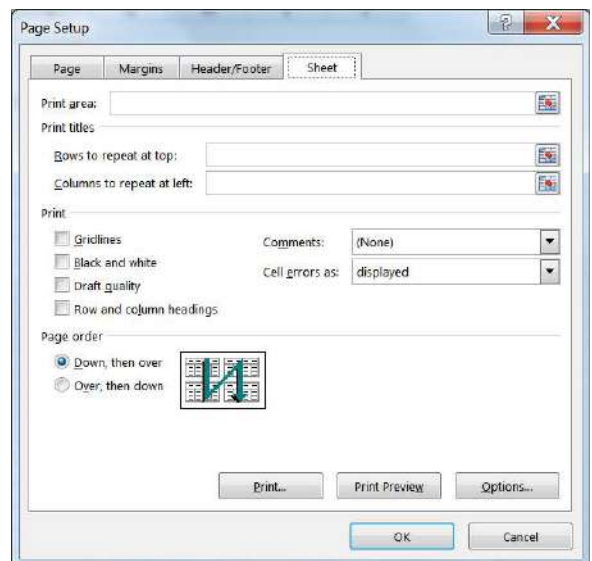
Page Setup

?

X

Page

Margins

Header/Footer

Sheet

Print area:

Print titles

Rows to repeat at top:

Columns to repeat at left:

Print

Gridlines

Black and white

Draft quality

Row and column headings

Comments:

(None)

Cell errors as:

displayed

Page order

Down, then over

Over, then down

Print...

Print Preview

Options...

OK

Cancel